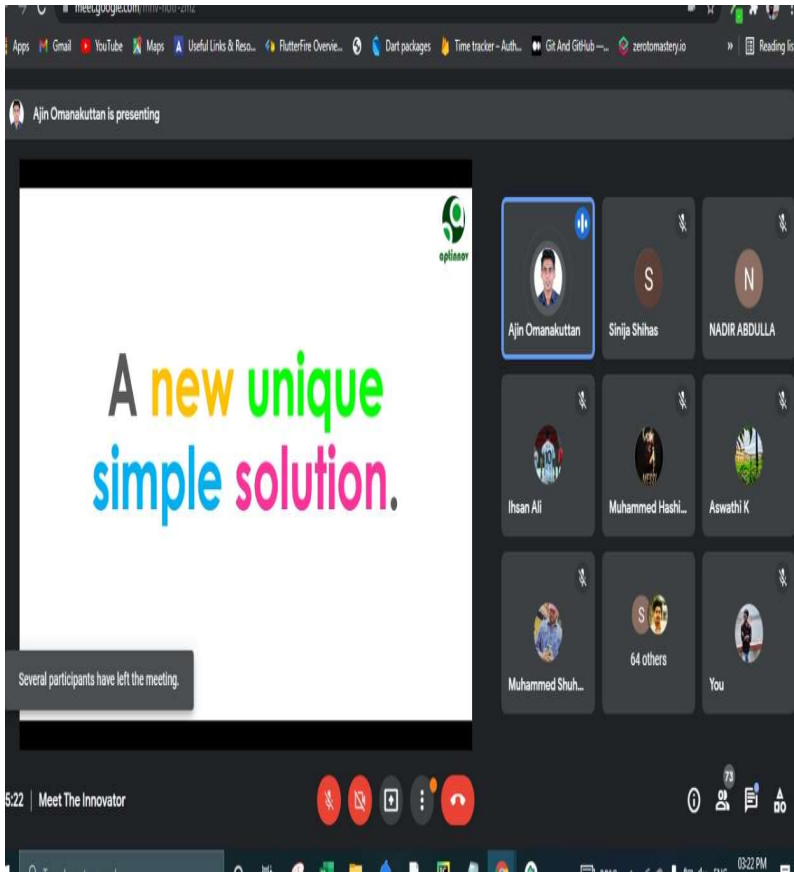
meet.google.com/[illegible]

Apps Gmail YouTube Maps Useful Links & Reso... FlutterFire Overvie... Dart packages Time tracker – Auth... Git And GitHub –... zerotomastery.io » Reading lis

Ajin Omanakuttan is presenting

optinnov

A new unique simple solution.

Several participants have left the meeting.

Ajin Omanakuttan

S
Sinija Shihas

N
NADIR ABDULLA

Ihsan Ali

Muhammed Hashi...

Aswathi K

Muhammed Shuh...

S
64 others

You

5:22 | Meet The Innovator

73

03:22 PM